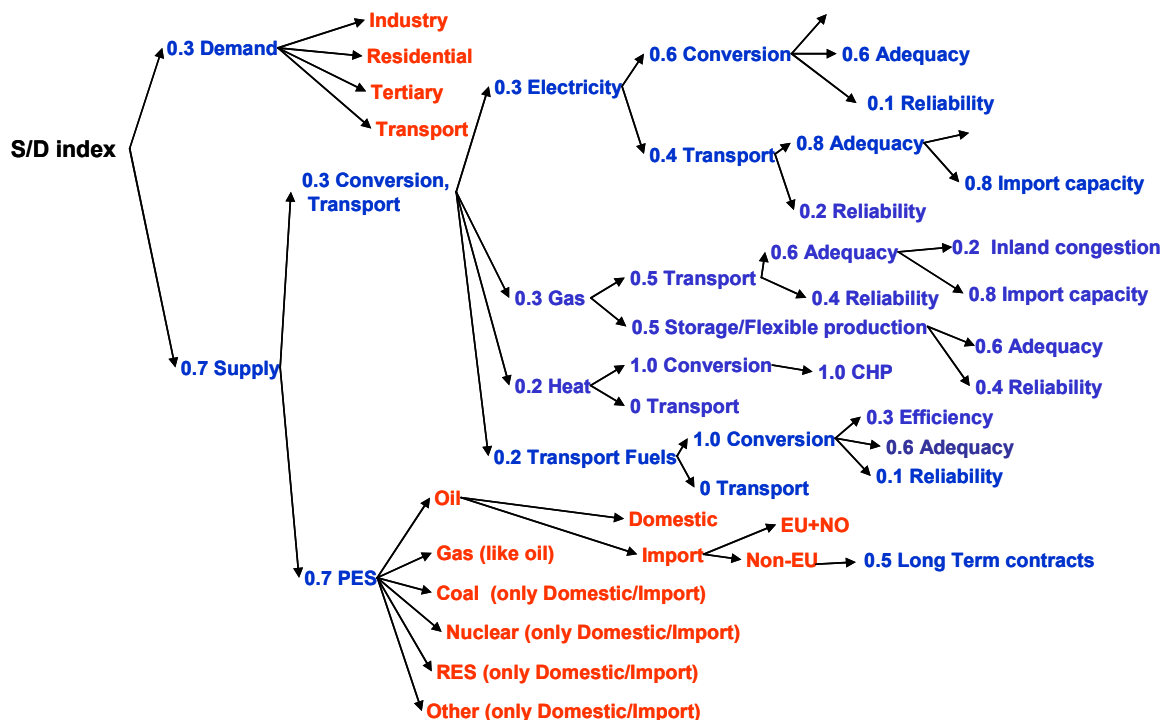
S/D index

0.3 Demand
Industry
Residential
Tertiary
Transport

0.7 Supply

0.3 Conversion, Transport

0.3 Electricity
0.6 Conversion
0.6 Adequacy
0.1 Reliability
0.4 Transport
0.8 Adequacy
0.8 Import capacity
0.2 Reliability

0.3 Gas
0.5 Transport
0.6 Adequacy
0.2 Inland congestion
0.8 Import capacity
0.4 Reliability
0.5 Storage/Flexible production
0.6 Adequacy
0.4 Reliability

0.2 Heat
1.0 Conversion
1.0 CHP
0 Transport

0.2 Transport Fuels
1.0 Conversion
0.3 Efficiency
0.6 Adequacy
0.1 Reliability
0 Transport

0.7 PES
Oil
Domestic
Import
EU+NO
Non-EU
0.5 Long Term contracts
Gas (like oil)
Coal (only Domestic/Import)
Nuclear (only Domestic/Import)
RES (only Domestic/Import)
Other (only Domestic/Import)